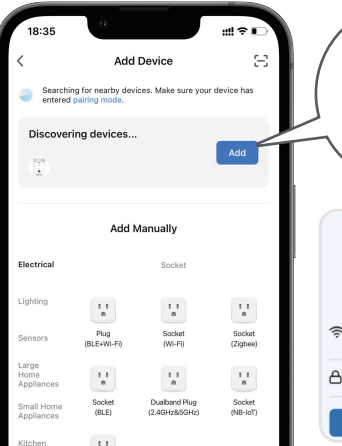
18:35

<

Add Device

Searching for nearby devices. Make sure your device has entered pairing mode.

Discovering devices...

Add

Add Manually

Electrical

Socket

Lighting

Sensors

Plug (BLE+Wi-Fi)

Socket (Wi-Fi)

Socket (Zigbee)

Large Home Appliances

Small Home Appliances

Socket (BLE)

Dualband Plug (2.4GHz&5GHz)

Socket (NB-IoT)

Kitchen